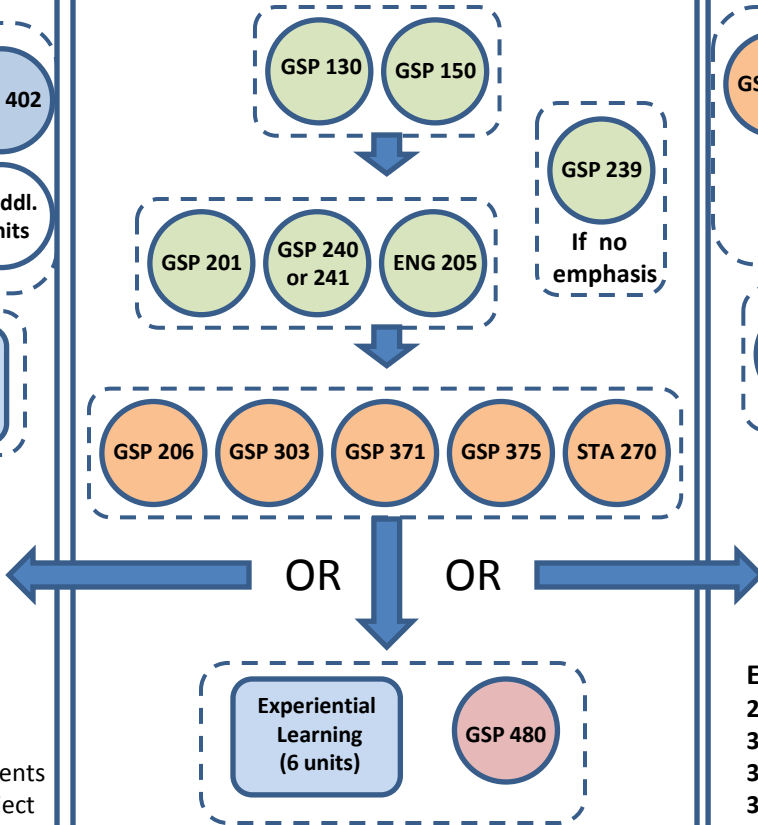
402

ddl.
nits

GSP 130
GSP 150

GSP 239
If no emphasis

GSP 201
GSP 240 or 241
ENG 205

GSP 206
GSP 303
GSP 371
GSP 375
STA 270

OR
OR

Experiential Learning (6 units)
GSP 480

GS

E
2
3
3
3

ents
ect